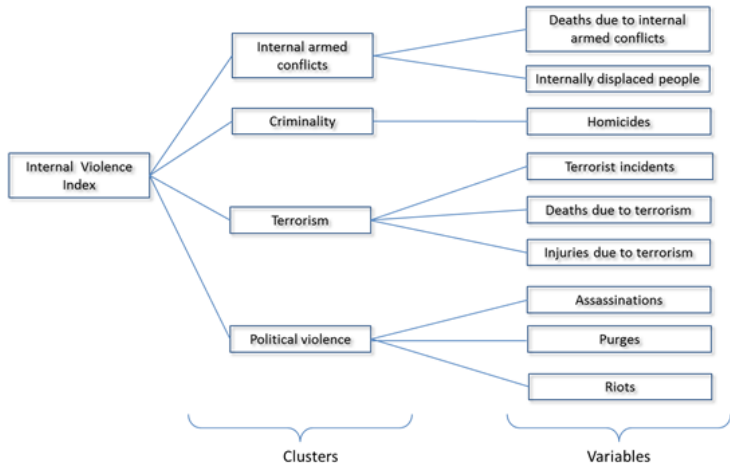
Internal Violence Index

Internal armed conflicts

Deaths due to internal armed conflicts

Internally displaced people

Criminality

Homicides

Terrorism

Terrorist incidents

Deaths due to terrorism

Injuries due to terrorism

Political violence

Assassinations

Purges

Riots

Clusters

Variables